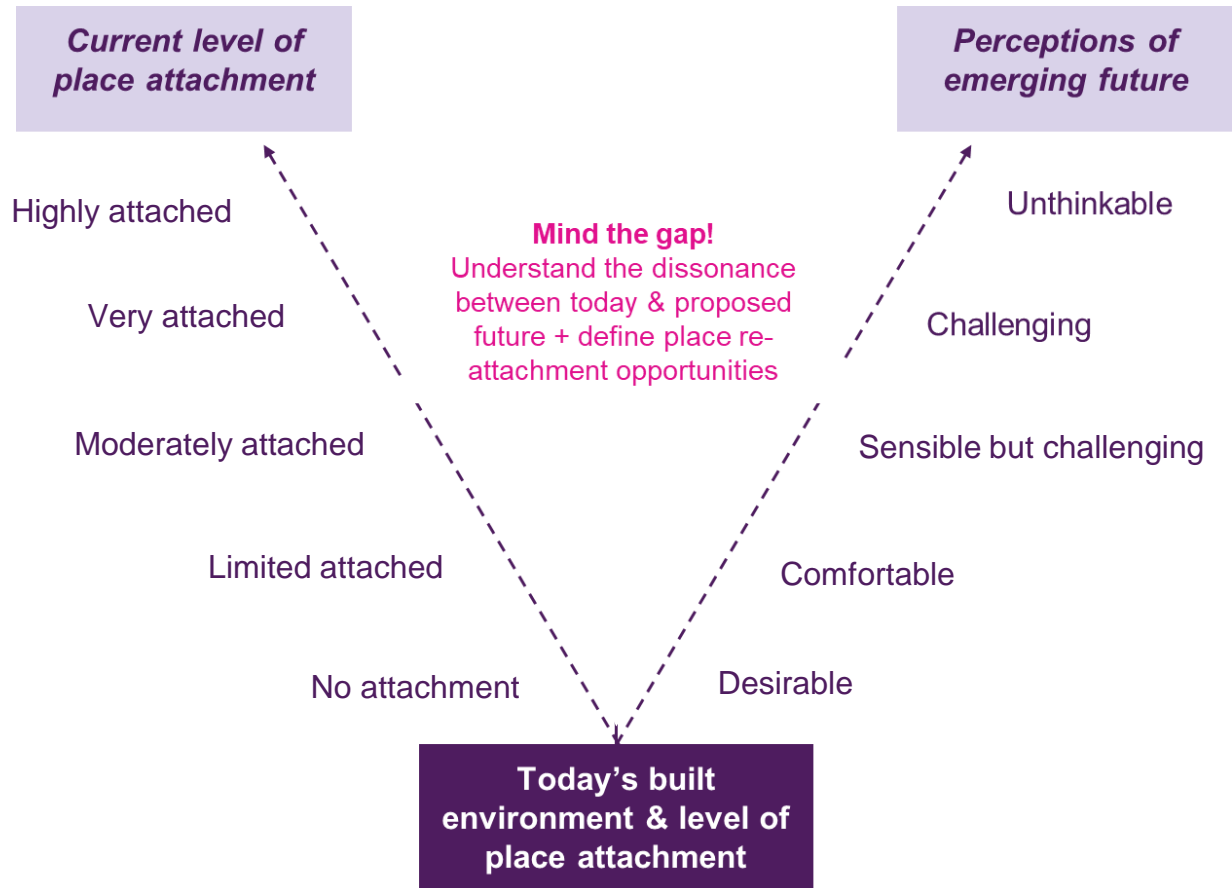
Current level of place attachment

Perceptions of emerging future

Highly attached

Very attached

Moderately attached

Limited attached

No attachment

Mind the gap!
Understand the dissonance between today & proposed future + define place re-attachment opportunities

Unthinkable

Challenging

Sensible but challenging

Comfortable

Desirable

Today's built environment & level of place attachment